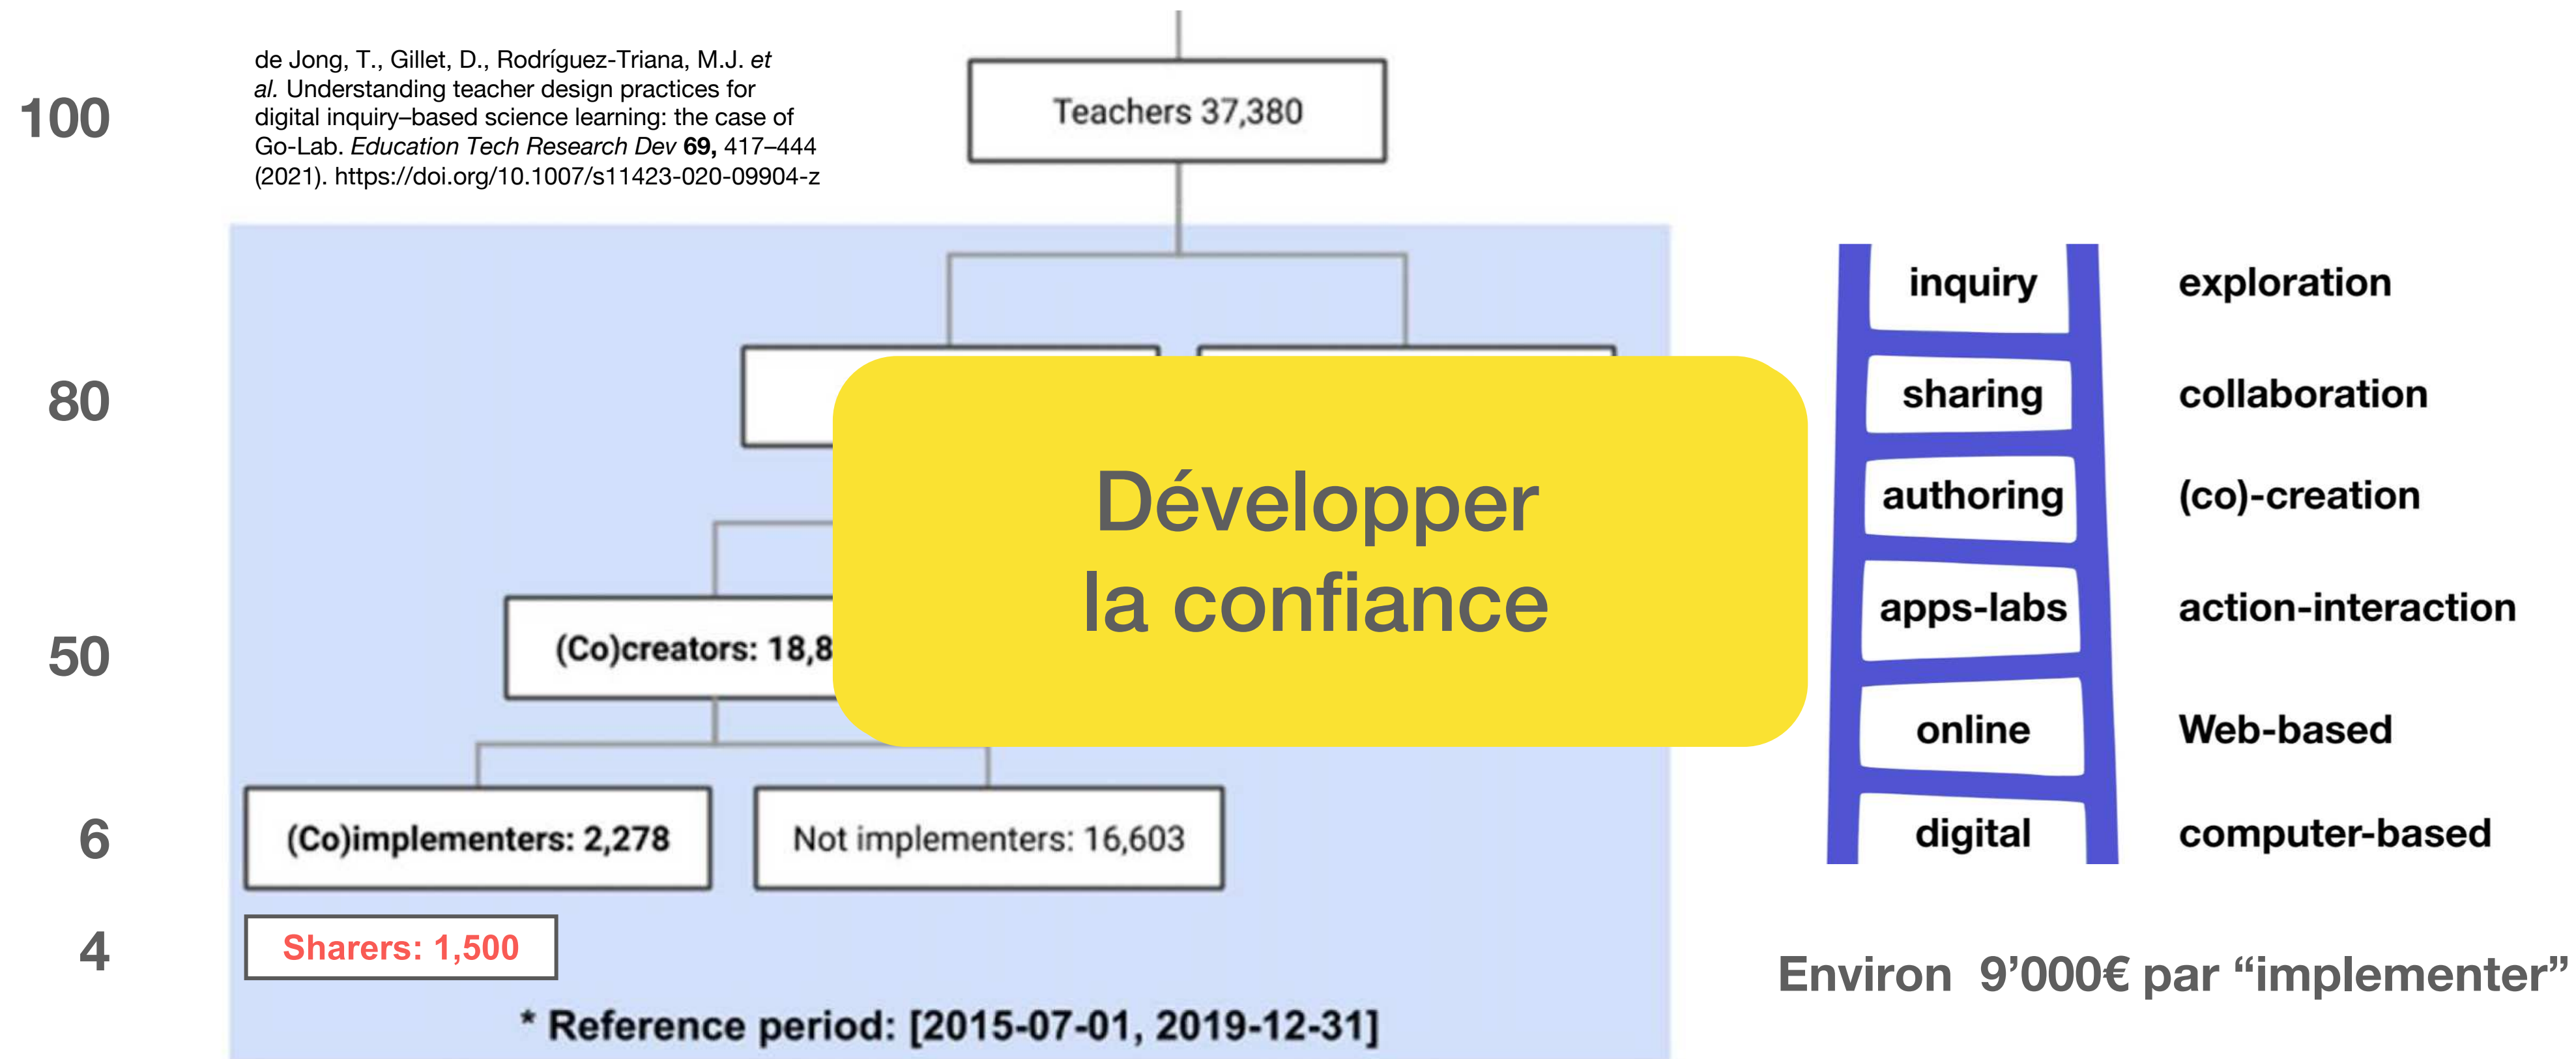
100

de Jong, T., Gillet, D., Rodríguez-Triana, M.J. *et al.* Understanding teacher design practices for digital inquiry–based science learning: the case of Go-Lab. *Education Tech Research Dev* **69,** 417–444 (2021). https://doi.org/10.1007/s11423-020-09904-z

Teachers 37,380

80

Développer la confiance

50

(Co)creators: 18,8

6

(Co)implementers: 2,278

Not implementers: 16,603

4

Sharers: 1,500

* Reference period: [2015-07-01, 2019-12-31]

inquiry

exploration

sharing

collaboration

authoring

(co)-creation

apps-labs

action-interaction

online

Web-based

digital

computer-based

Environ 9’000€ par “implementer”